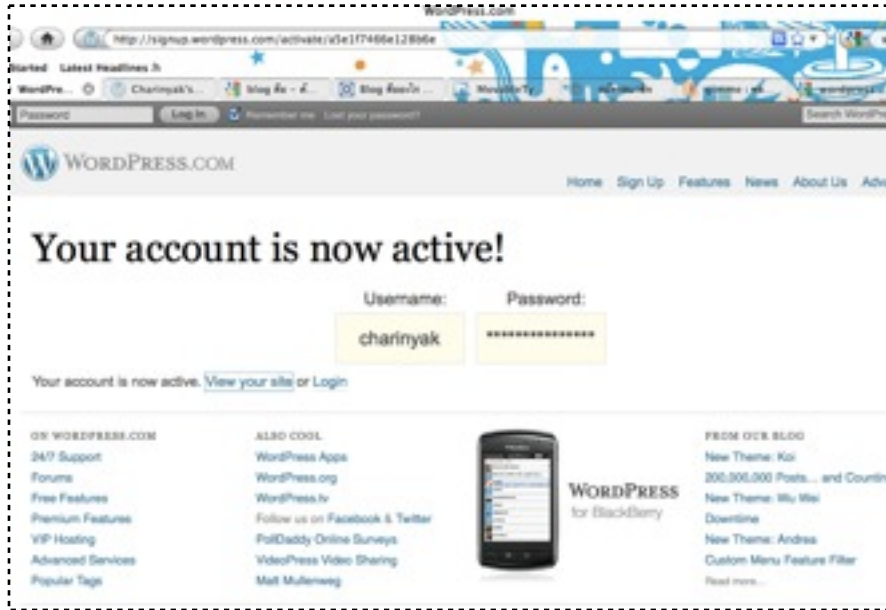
WordPress.com

http://signup.wordpress.com/activate/a5e1f7466e128b6e

Started Latest Headlines

WordPre... Charinyak's... blog คือ - ... Blog คืออะไร ...

Password Log In Remember me Lost your password?

Search WordPress

WORDPRESS.COM

Home Sign Up Features News About Us Adv

Your account is now active!

Username: Password:

charinyak ****************

Your account is now active. View your site or Login

ON WORDPRESS.COM
24/7 Support
Forums
Free Features
Premium Features
VIP Hosting
Advanced Services
Popular Tags

ALSO COOL
WordPress Apps
WordPress.org
WordPress.tv
Follow us on Facebook & Twitter
PollDaddy Online Surveys
VideoPress Video Sharing
Matt Mullenweg

WORDPRESS for BlackBerry

FROM OUR BLOG
New Theme: Koi
200,000,000 Posts... and Countin
New Theme: Wu Wei
Downtime
New Theme: Andrea
Custom Menu Feature Filter
Read more...